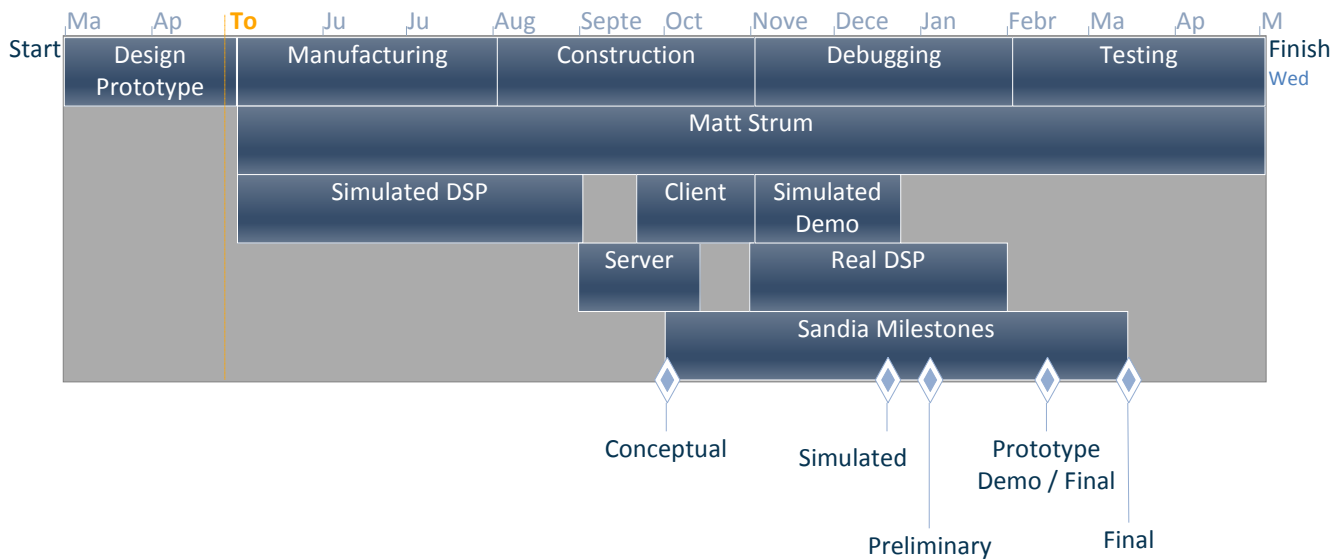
Ma Ap To Ju Ju Aug Septe Oct Nove Dece Jan Febr Ma Ap M

Start

Design Prototype

Manufacturing

Construction

Debugging

Testing

Finish
Wed

Matt Strum

Simulated DSP

Client

Simulated Demo

Server

Real DSP

Sandia Milestones

Conceptual

Simulated

Preliminary

Prototype Demo / Final

Final